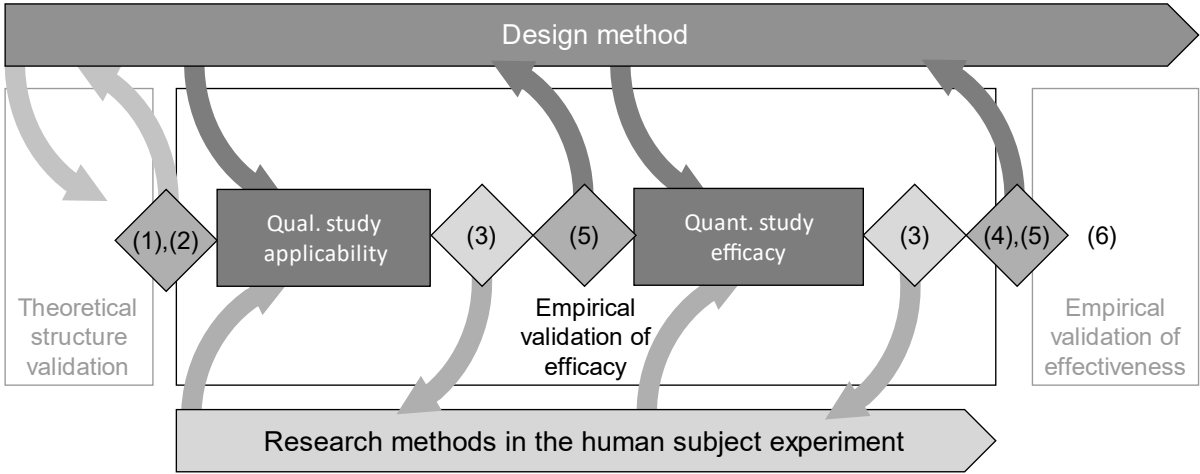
Design method

(1),(2)

Qual. study applicability

(3)

(5)

Quant. study efficacy

(3)

(4),(5)

(6)

Theoretical structure validation

Empirical validation of efficacy

Empirical validation of effectiveness

Research methods in the human subject experiment